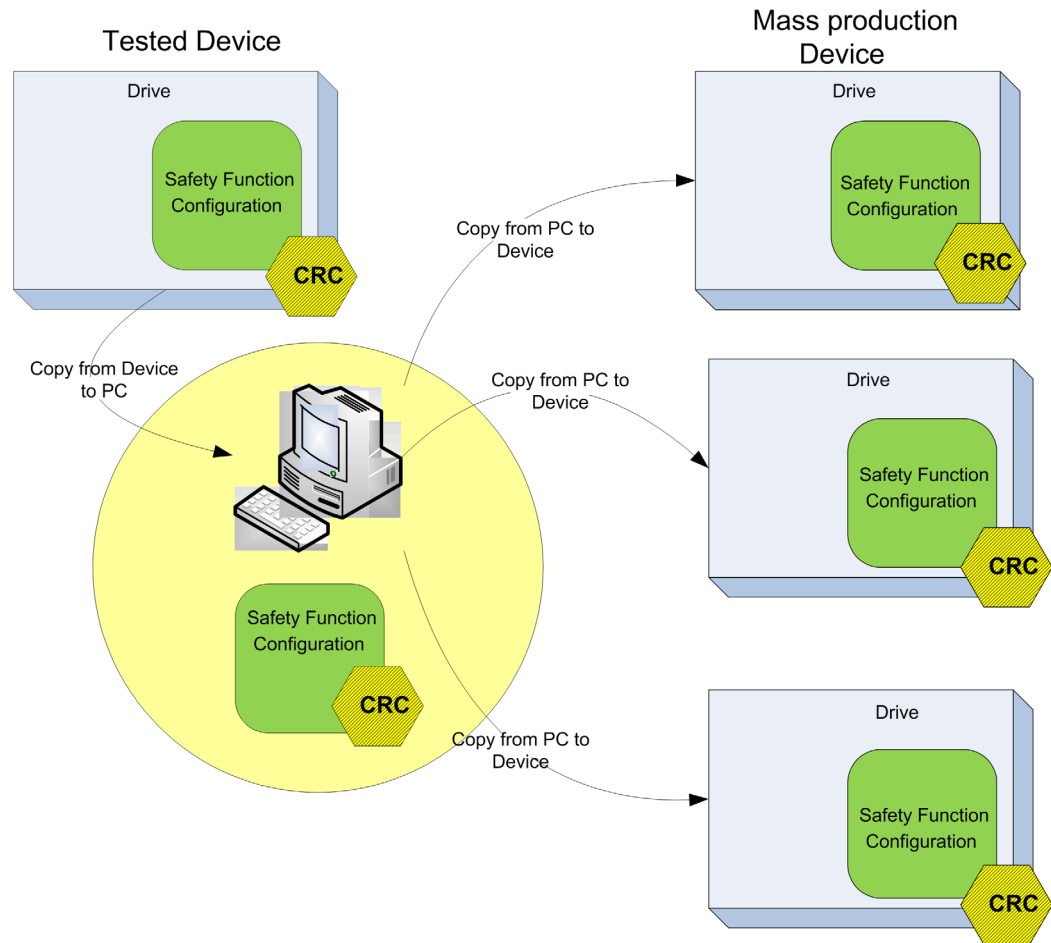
Tested Device

Mass production Device

Drive

Safety Function Configuration

CRC

Copy from PC to Device

Drive

Safety Function Configuration

CRC

Copy from Device to PC

Copy from PC to Device

Drive

Safety Function Configuration

CRC

Safety Function Configuration

CRC

Copy from PC to Device

Drive

Safety Function Configuration

CRC